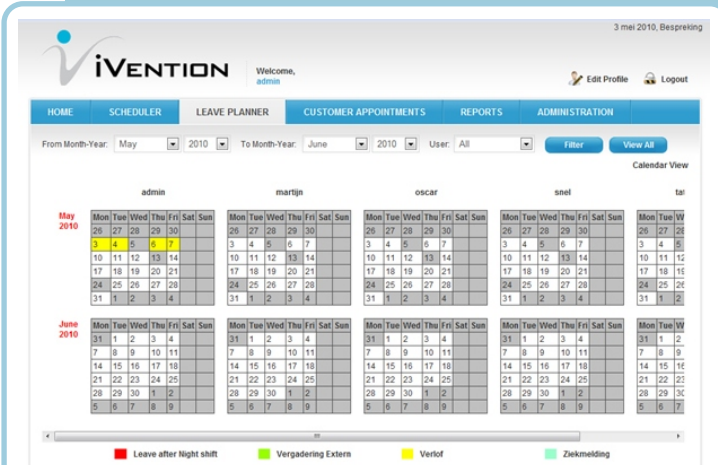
3 mei 2010, Bespreking

iVENTION

Welcome, admin

Edit Profile Logout

HOME SCHEDULER LEAVE PLANNER CUSTOMER APPOINTMENTS REPORTS ADMINISTRATION

From Month-Year: May 2010 To Month-Year: June 2010 User: All Filter View All

Calendar View

admin

May 2010

| Mon | Tue | Wed | Thu | Fri | Sat | Sun |
|---|---|---|---|---|---|---|
| 26 | 27 | 28 | 29 | 30 | | |
| 3 | 4 | 5 | 6 | 7 | | |
| 10 | 11 | 12 | 13 | 14 | | |
| 17 | 18 | 19 | 20 | 21 | | |
| 24 | 25 | 26 | 27 | 28 | | |
| 31 | 1 | 2 | 3 | 4 | | |

June 2010

| Mon | Tue | Wed | Thu | Fri | Sat | Sun |
|---|---|---|---|---|---|---|
| 31 | 1 | 2 | 3 | 4 | | |
| 7 | 8 | 9 | 10 | 11 | | |
| 14 | 15 | 16 | 17 | 18 | | |
| 21 | 22 | 23 | 24 | 25 | | |
| 28 | 29 | 30 | 1 | 2 | | |
| 5 | 6 | 7 | 8 | 9 | | |

martijn

| Mon | Tue | Wed | Thu | Fri | Sat | Sun |
|---|---|---|---|---|---|---|
| 26 | 27 | 28 | 29 | 30 | | |
| 3 | 4 | 5 | 6 | 7 | | |
| 10 | 11 | 12 | 13 | 14 | | |
| 17 | 18 | 19 | 20 | 21 | | |
| 24 | 25 | 26 | 27 | 28 | | |
| 31 | 1 | 2 | 3 | 4 | | |

| Mon | Tue | Wed | Thu | Fri | Sat | Sun |
|---|---|---|---|---|---|---|
| 31 | 1 | 2 | 3 | 4 | | |
| 7 | 8 | 9 | 10 | 11 | | |
| 14 | 15 | 16 | 17 | 18 | | |
| 21 | 22 | 23 | 24 | 25 | | |
| 28 | 29 | 30 | 1 | 2 | | |
| 5 | 6 | 7 | 8 | 9 | | |

oscar

| Mon | Tue | Wed | Thu | Fri | Sat | Sun |
|---|---|---|---|---|---|---|
| 26 | 27 | 28 | 29 | 30 | | |
| 3 | 4 | 5 | 6 | 7 | | |
| 10 | 11 | 12 | 13 | 14 | | |
| 17 | 18 | 19 | 20 | 21 | | |
| 24 | 25 | 26 | 27 | 28 | | |
| 31 | 1 | 2 | 3 | 4 | | |

| Mon | Tue | Wed | Thu | Fri | Sat | Sun |
|---|---|---|---|---|---|---|
| 31 | 1 | 2 | 3 | 4 | | |
| 7 | 8 | 9 | 10 | 11 | | |
| 14 | 15 | 16 | 17 | 18 | | |
| 21 | 22 | 23 | 24 | 25 | | |
| 28 | 29 | 30 | 1 | 2 | | |
| 5 | 6 | 7 | 8 | 9 | | |

snel

| Mon | Tue | Wed | Thu | Fri | Sat | Sun |
|---|---|---|---|---|---|---|
| 26 | 27 | 28 | 29 | 30 | | |
| 3 | 4 | 5 | 6 | 7 | | |
| 10 | 11 | 12 | 13 | 14 | | |
| 17 | 18 | 19 | 20 | 21 | | |
| 24 | 25 | 26 | 27 | 28 | | |
| 31 | 1 | 2 | 3 | 4 | | |

| Mon | Tue | Wed | Thu | Fri | Sat | Sun |
|---|---|---|---|---|---|---|
| 31 | 1 | 2 | 3 | 4 | | |
| 7 | 8 | 9 | 10 | 11 | | |
| 14 | 15 | 16 | 17 | 18 | | |
| 21 | 22 | 23 | 24 | 25 | | |
| 28 | 29 | 30 | 1 | 2 | | |
| 5 | 6 | 7 | 8 | 9 | | |

ta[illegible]

| Mon | Tue | W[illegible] |
|---|---|---|
| 26 | 27 | 2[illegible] |
| 3 | 4 | 5 |
| 10 | 11 | 1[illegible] |
| 17 | 18 | 1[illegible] |
| 24 | 25 | 2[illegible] |
| 31 | 1 | 2 |

| Mon | Tue | W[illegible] |
|---|---|---|
| 31 | 1 | 2 |
| 7 | 8 | 9 |
| 14 | 15 | 1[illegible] |
| 21 | 22 | 2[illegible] |
| 28 | 29 | 3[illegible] |
| 5 | 6 | 7 |

Leave after Night shift Vergadering Extern Verlof Ziekmelding